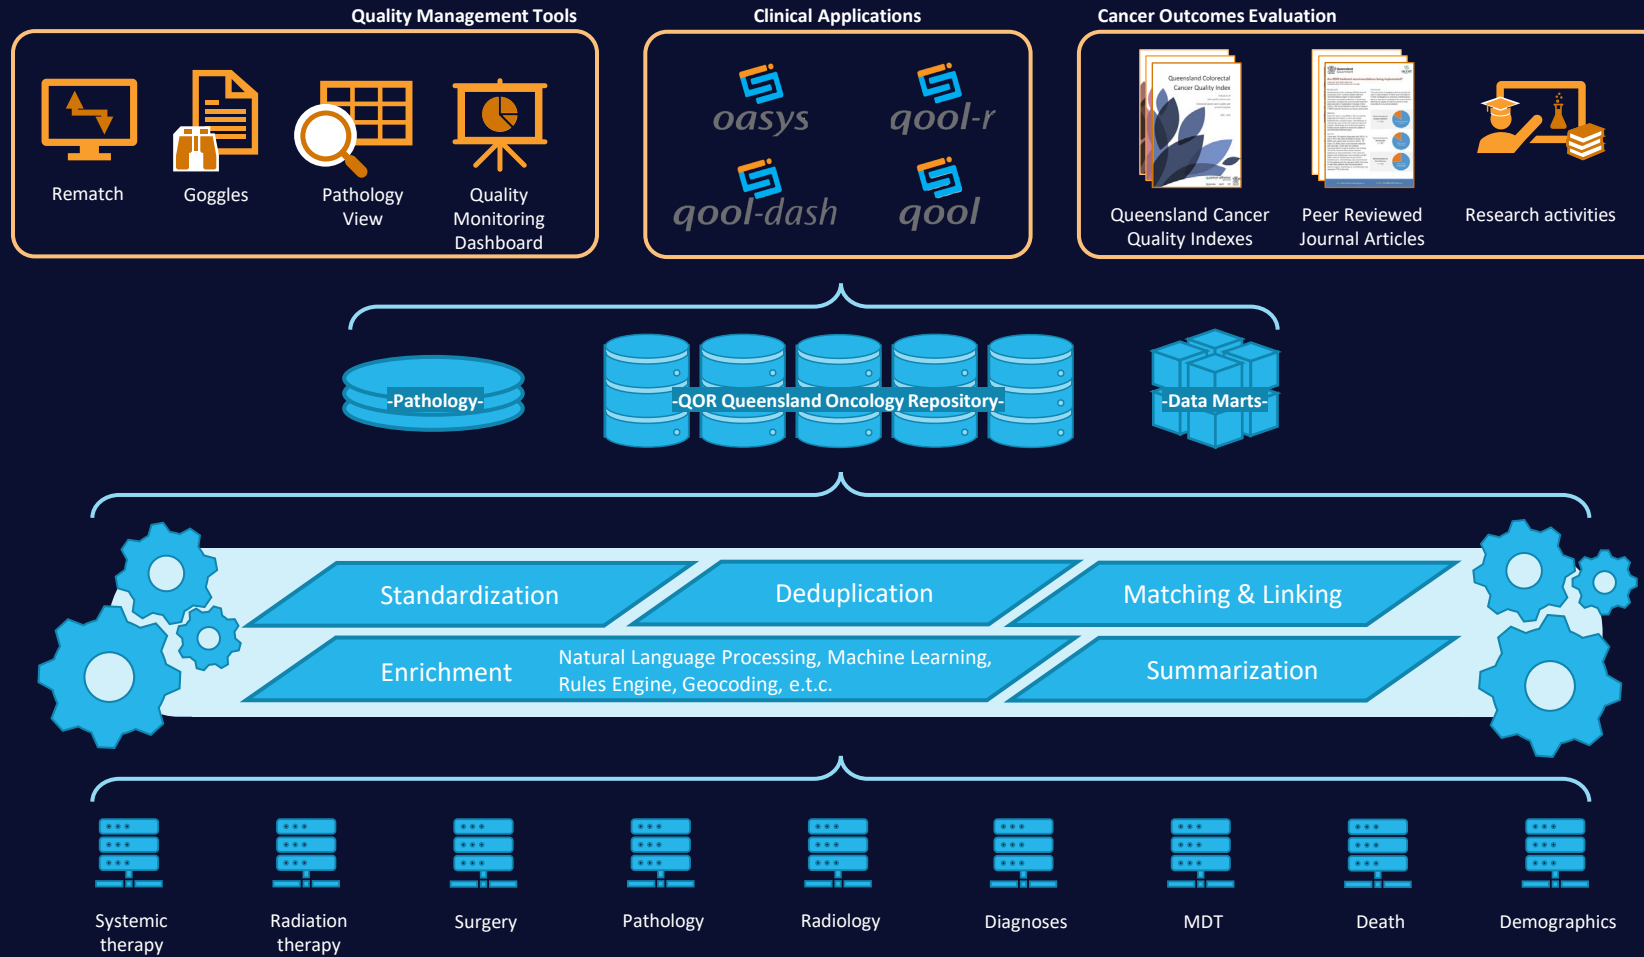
Quality Management Tools

Rematch

Goggles

Pathology View

Quality Monitoring Dashboard

Clinical Applications

oasys

qool-r

qool-dash

qool

Cancer Outcomes Evaluation

Queensland Colorectal Cancer Quality Index

Queensland Cancer Quality Indexes

Peer Reviewed Journal Articles

Research activities

-Pathology-

-QOR Queensland Oncology Repository-

-Data Marts-

Standardization

Deduplication

Matching & Linking

Enrichment

Natural Language Processing, Machine Learning, Rules Engine, Geocoding, e.t.c.

Summarization

Systemic therapy

Radiation therapy

Surgery

Pathology

Radiology

Diagnoses

MDT

Death

Demographics